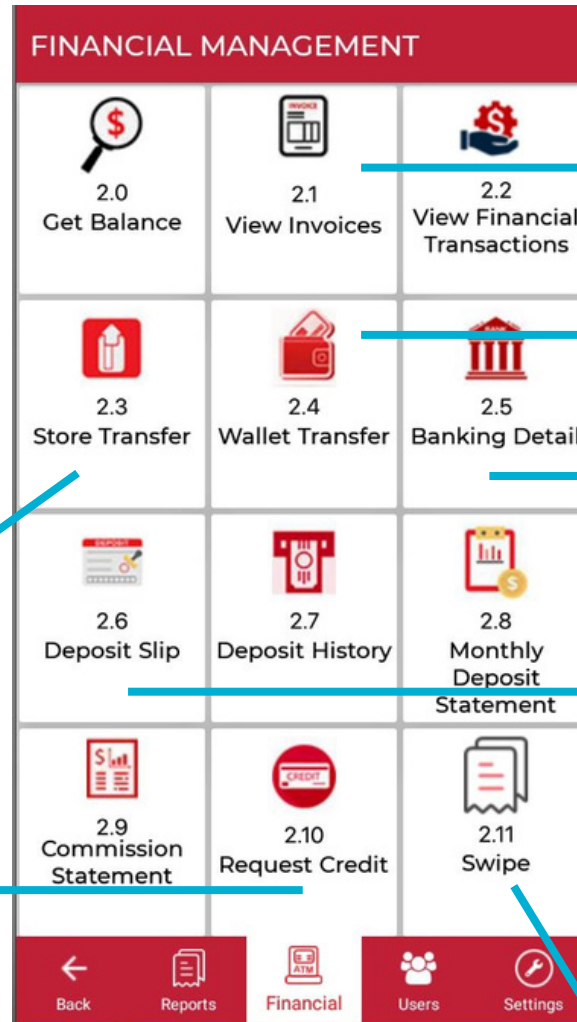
FINANCIAL MANAGEMENT

INVOICE

2.0
Get Balance

2.1
View Invoices

2.2
View Financial
Transactions

2.3
Store Transfer

2.4
Wallet Transfer

BANK

2.5
Banking Detail

DEPOSIT

2.6
Deposit Slip

2.7
Deposit History

2.8
Monthly
Deposit
Statement

2.9
Commission
Statement

CREDIT

2.10
Request Credit

2.11
Swipe

Back
Reports
ATM
Financial
Users
Settings